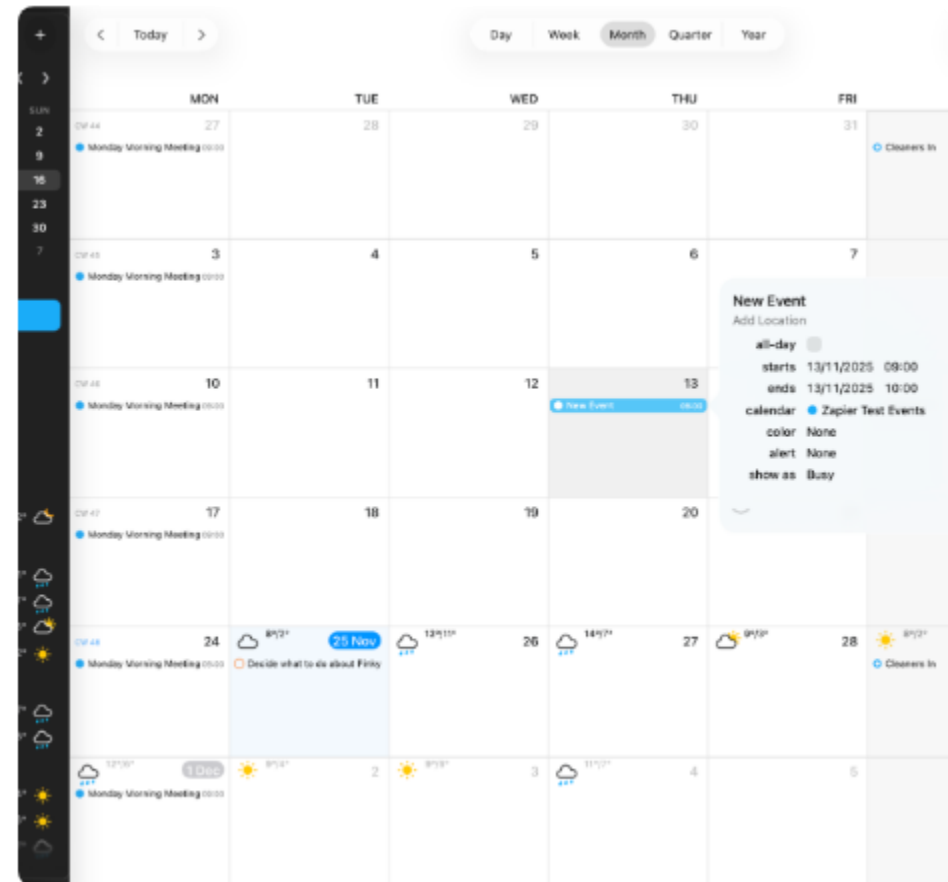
+
< >
SUN
2
9
16
23
30
7

< Today >

Day Week Month Quarter Year

| MON | TUE | WED | THU | FRI | |
|---|---|---|---|---|---|
| CW 44 27 Monday Morning Meeting 09:00 | 28 | 29 | 30 | 31 | Cleaners In |
| CW 45 3 Monday Morning Meeting 09:00 | 4 | 5 | 6 | 7 | |
| CW 46 10 Monday Morning Meeting 09:00 | 11 | 12 | 13 New Event 09:00 | | |
| CW 47 17 Monday Morning Meeting 09:00 | 18 | 19 | 20 | | |
| CW 48 24 Monday Morning Meeting 09:00 | 8°/3° 25 Nov Decide what to do about Finky | 13°/11° 26 | 14°/7° 27 | 9°/3° 28 | 8°/3° Cleaners In |
| 12°/6° 1 Dec Monday Morning Meeting 09:00 | 9°/4° 2 | 9°/5° 3 | 11°/7° 4 | 5 | |

New Event
Add Location
all-day
starts 13/11/2025 09:00
ends 13/11/2025 10:00
calendar Zapier Test Events
color None
alert None
show as Busy